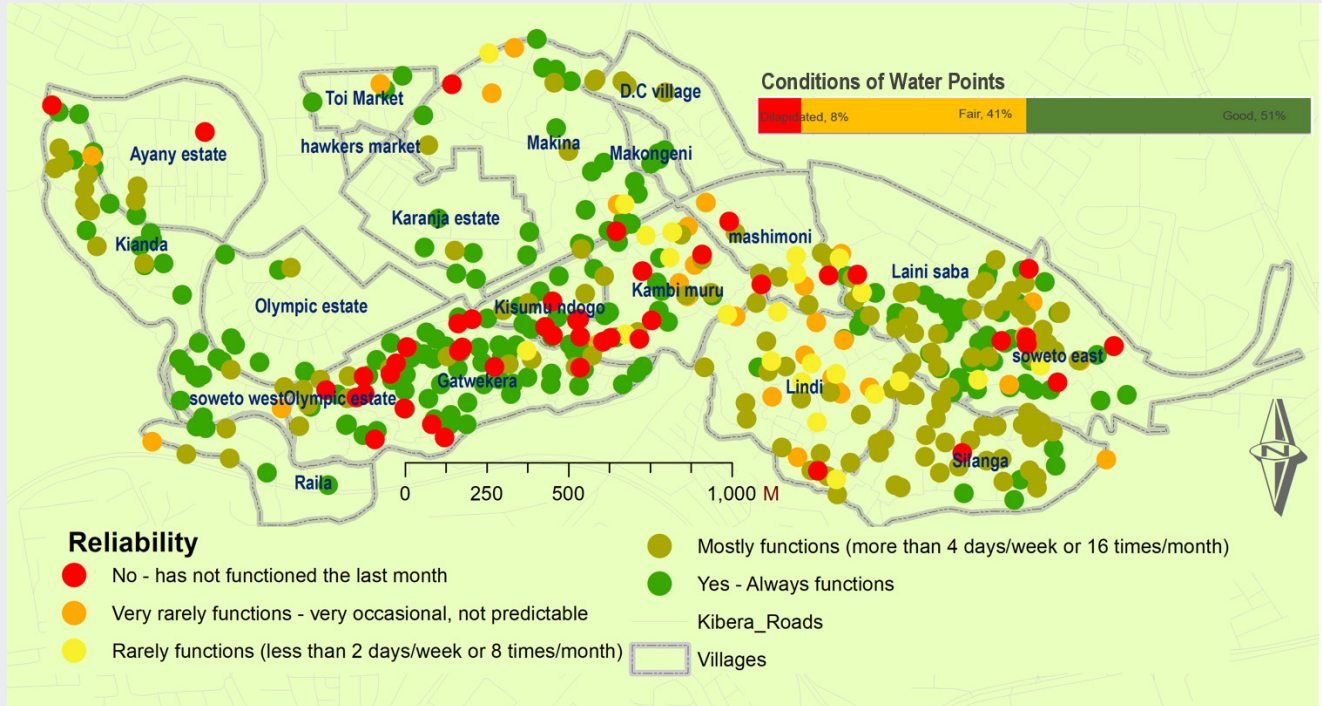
Conditions of Water Points

Dilapidated, 8%

Fair, 41%

Good, 51%

Toi Market

D.C village

Ayany estate

hawkers market

Makina

Makongeni

Karanja estate

Kianda

mashimoni

Laini saba

Olympic estate

Kisumu ndogo

Kambi muru

soweto east

Gatwekera

soweto west

Olympic estate

Lindi

Silanga

Raila

0

250

500

1,000 M

N

Reliability

No - has not functioned the last month

Very rarely functions - very occasional, not predictable

Rarely functions (less than 2 days/week or 8 times/month)

Mostly functions (more than 4 days/week or 16 times/month)

Yes - Always functions

Kibera_Roads

Villages